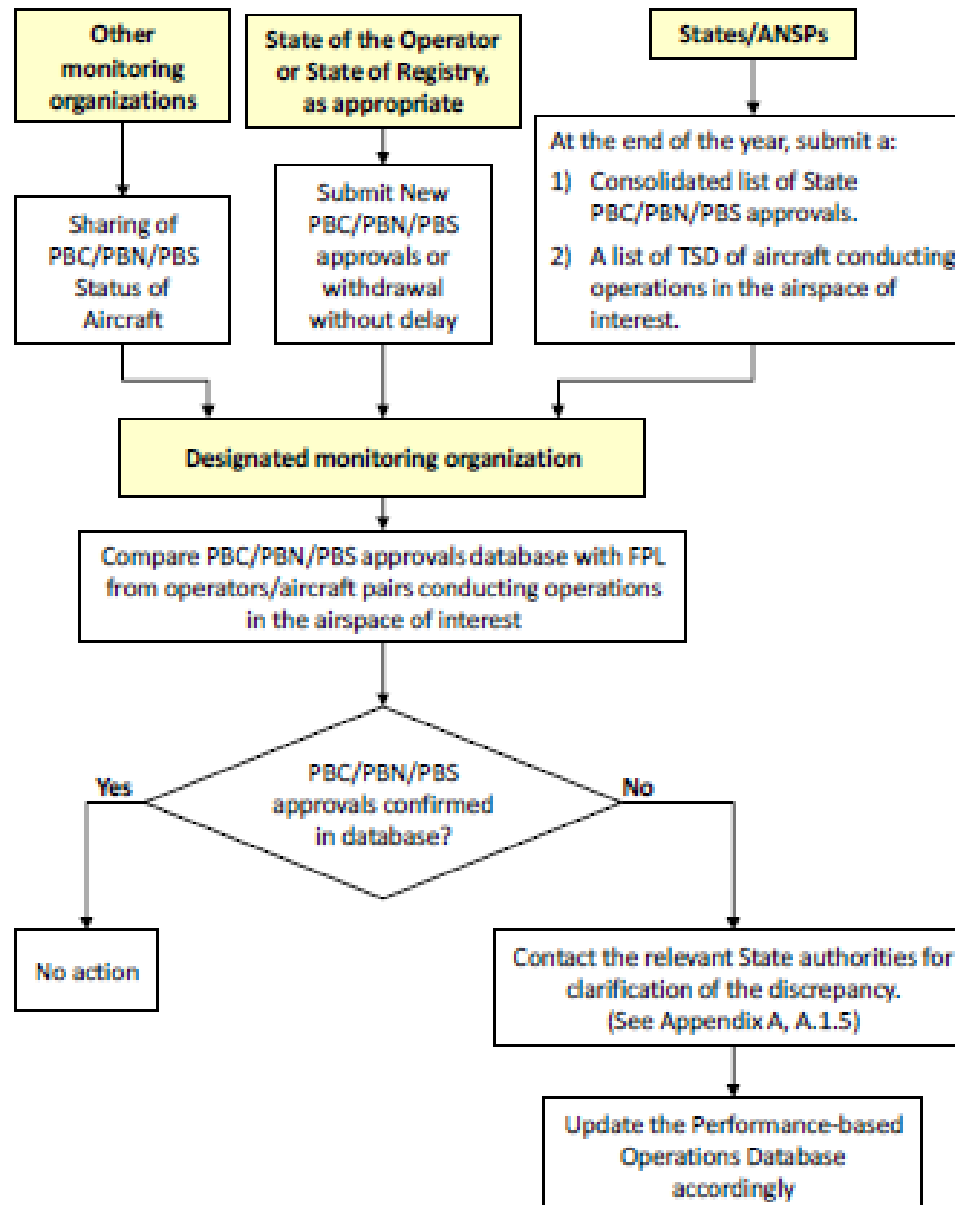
Other monitoring organizations

State of the Operator or State of Registry, as appropriate

States/ANSPs

Sharing of PBC/PBN/PBS Status of Aircraft

Submit New PBC/PBN/PBS approvals or withdrawal without delay

At the end of the year, submit a:
1) Consolidated list of State PBC/PBN/PBS approvals.
2) A list of TSD of aircraft conducting operations in the airspace of interest.

Designated monitoring organization

Compare PBC/PBN/PBS approvals database with FPL from operators/aircraft pairs conducting operations in the airspace of interest

PBC/PBN/PBS approvals confirmed in database?

Yes

No

No action

Contact the relevant State authorities for clarification of the discrepancy. (See Appendix A, A.1.5)

Update the Performance-based Operations Database accordingly